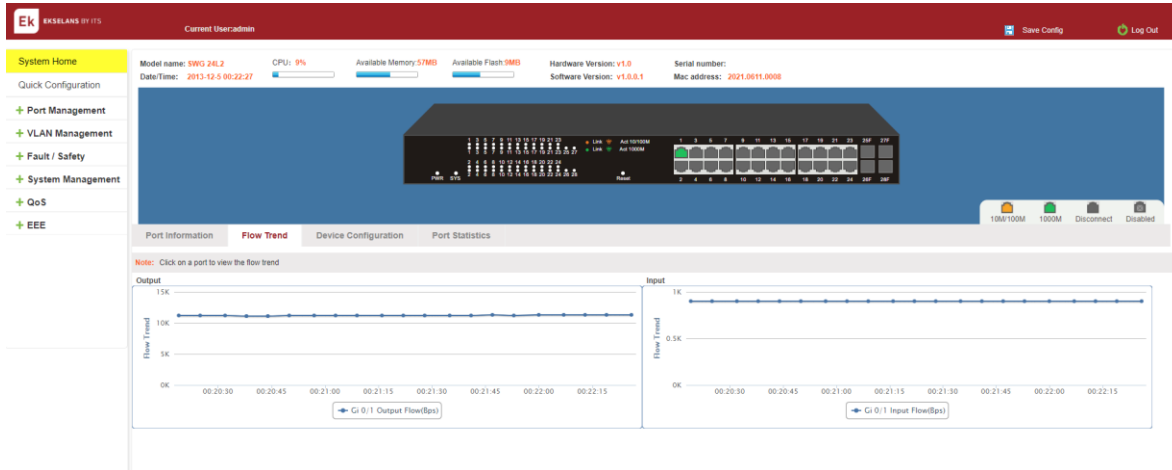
Ek EKSELANS BY ITS

Current User:admin

Save Config

Log Out

System Home
Quick Configuration
+ Port Management
+ VLAN Management
+ Fault / Safety
+ System Management
+ QoS
+ EEE

Model name: SWG 24L2
Date/Time: 2013-12-5 00:22:27
CPU: 9%
Available Memory:57MB
Available Flash:9MB
Hardware Version: v1.0
Software Version: v1.0.0.1
Serial number:
Mac address: 2021.0611.0008

1 3 5 7 9 11 13 15 17 19 21 23
2 4 6 8 10 12 14 16 18 20 22 24
25 26 27 28
PWR SYS
Link Act 10/100M
Link Act 1000M
Reset
1 3 5 7 9 11 13 15 17 19 21 23 25F 27F
2 4 6 8 10 12 14 16 18 20 22 24 26F 28F

10M/100M 1000M Disconnect Disabled

Port Information | Flow Trend | Device Configuration | Port Statistics

Note: Click on a port to view the flow trend

Output
15K
10K
5K
0K
Flow Trend
00:20:30 00:20:45 00:21:00 00:21:15 00:21:30 00:21:45 00:22:00 00:22:15
Gi 0/1 Output Flow(Bps)

Input
1K
0.5K
0K
Flow Trend
00:20:30 00:20:45 00:21:00 00:21:15 00:21:30 00:21:45 00:22:00 00:22:15
Gi 0/1 Input Flow(Bps)